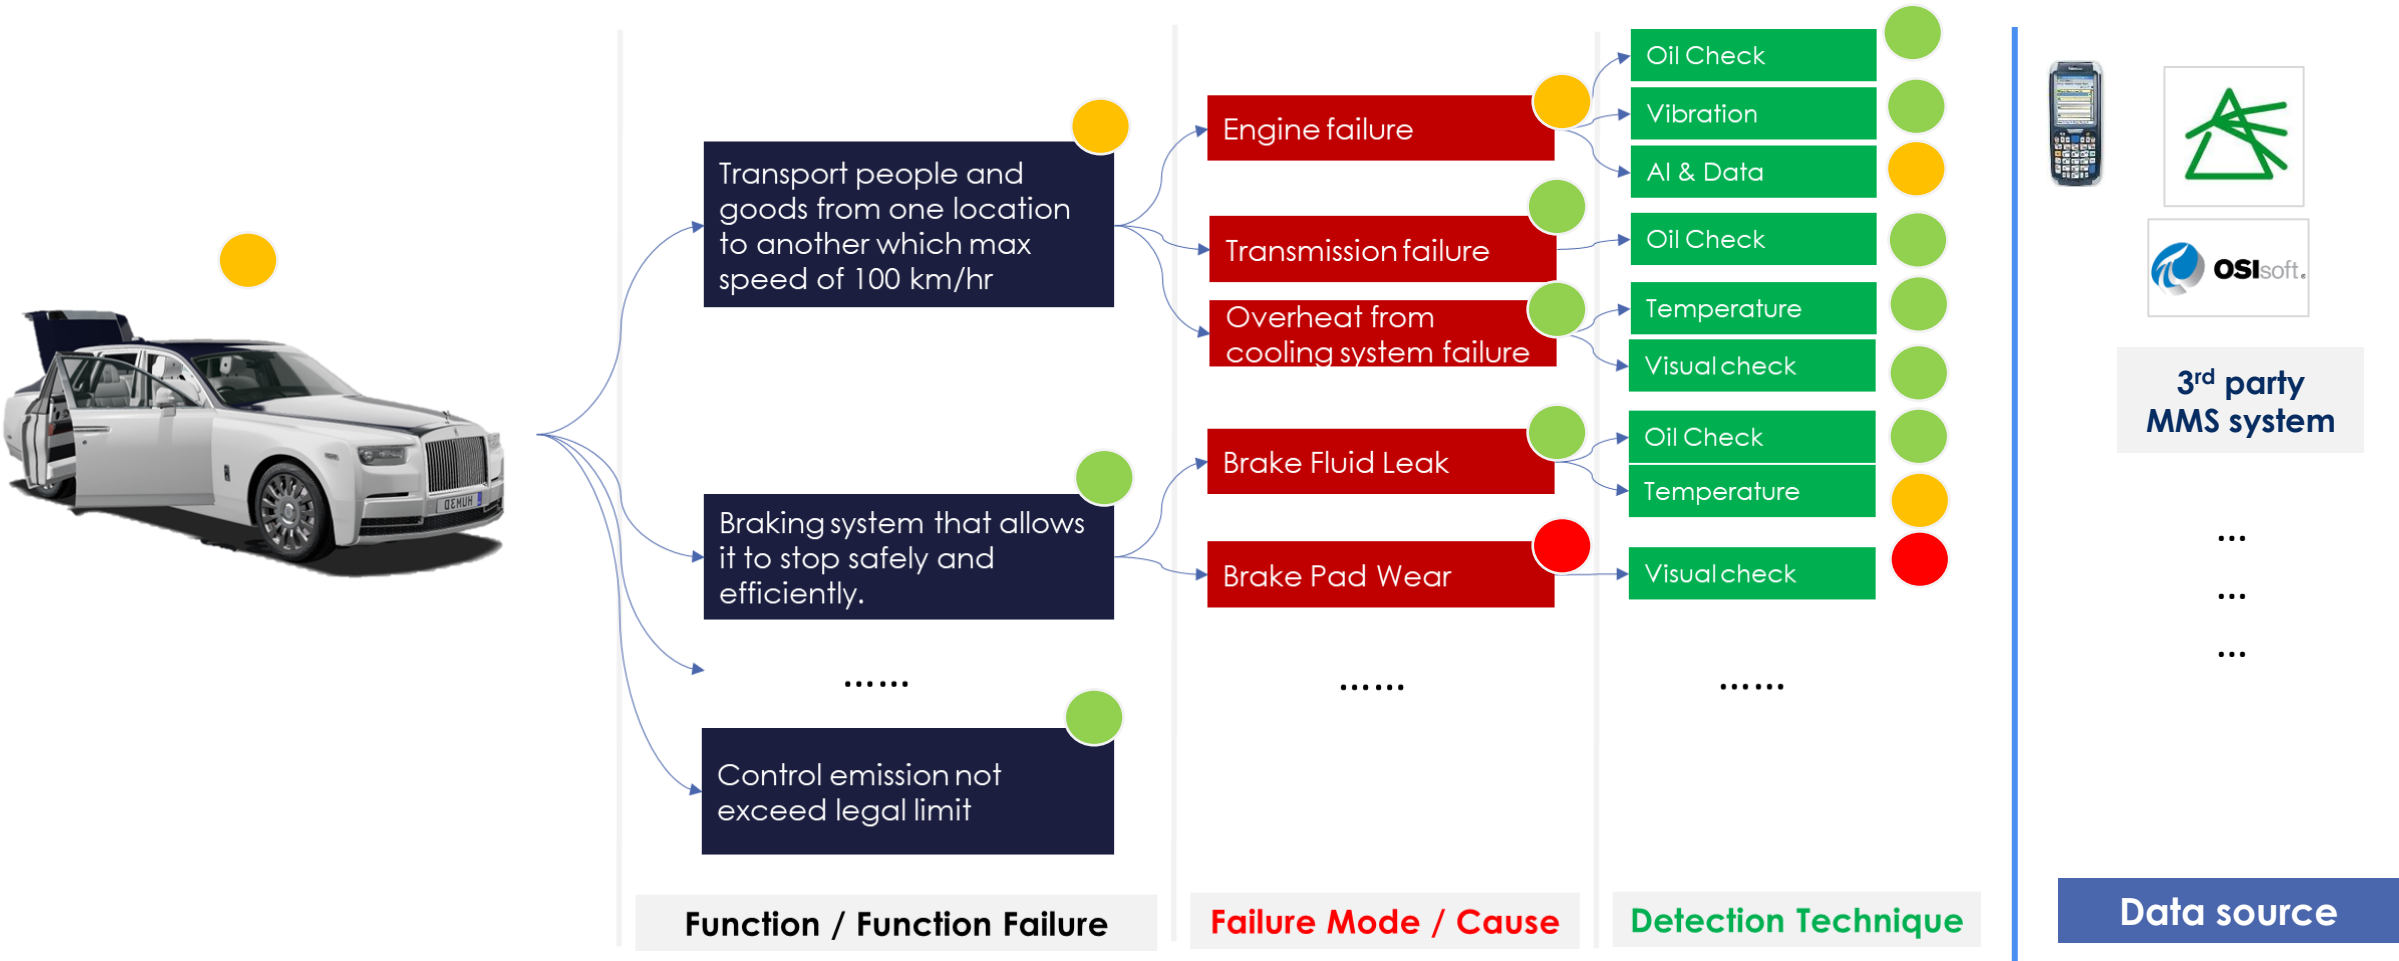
Transport people and goods from one location to another which max speed of 100 km/hr

Braking system that allows it to stop safely and efficiently.

......

Control emission not exceed legal limit

Engine failure

Transmission failure

Overheat from cooling system failure

Brake Fluid Leak

Brake Pad Wear

......

Oil Check

Vibration

AI & Data

Oil Check

Temperature

Visual check

Oil Check

Temperature

Visual check

......

OSIsoft.

3$^{rd}$ party MMS system

...

...

...

Function / Function Failure

Failure Mode / Cause

Detection Technique

Data source